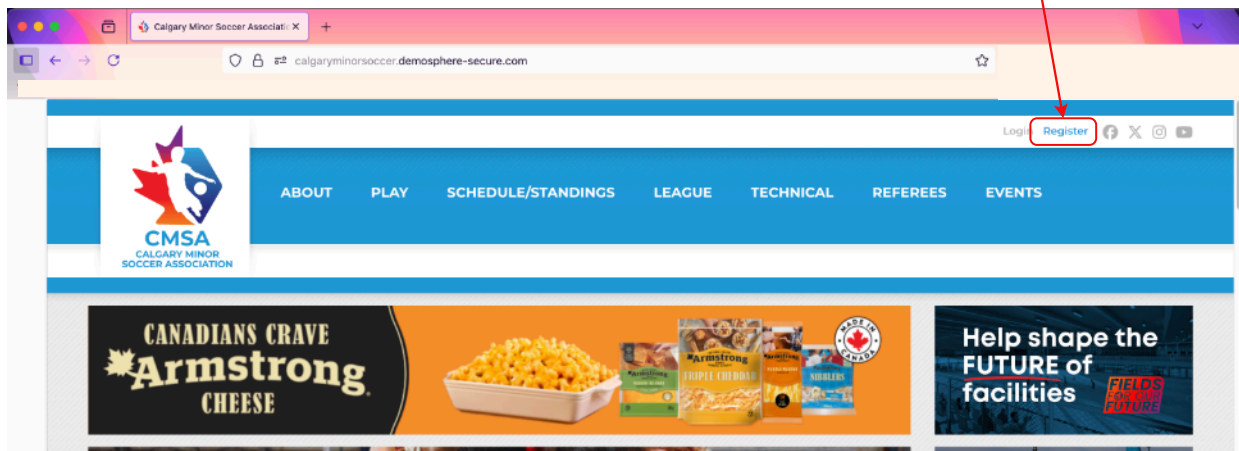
Calgary Minor Soccer Associatio ×

calgaryminorsoccer.demosphere-secure.com

Login Register

CMSA
CALGARY MINOR SOCCER ASSOCIATION

ABOUT PLAY SCHEDULE/STANDINGS LEAGUE TECHNICAL REFEREES EVENTS

CANADIANS CRAVE
Armstrong
CHEESE

Armstrong
TRIPLE CHEDDAR

Armstrong

Armstrong

Armstrong
NIBBLERS

MADE IN CANADA

Help shape the FUTURE of facilities

FIELDS FOR OUR FUTURE